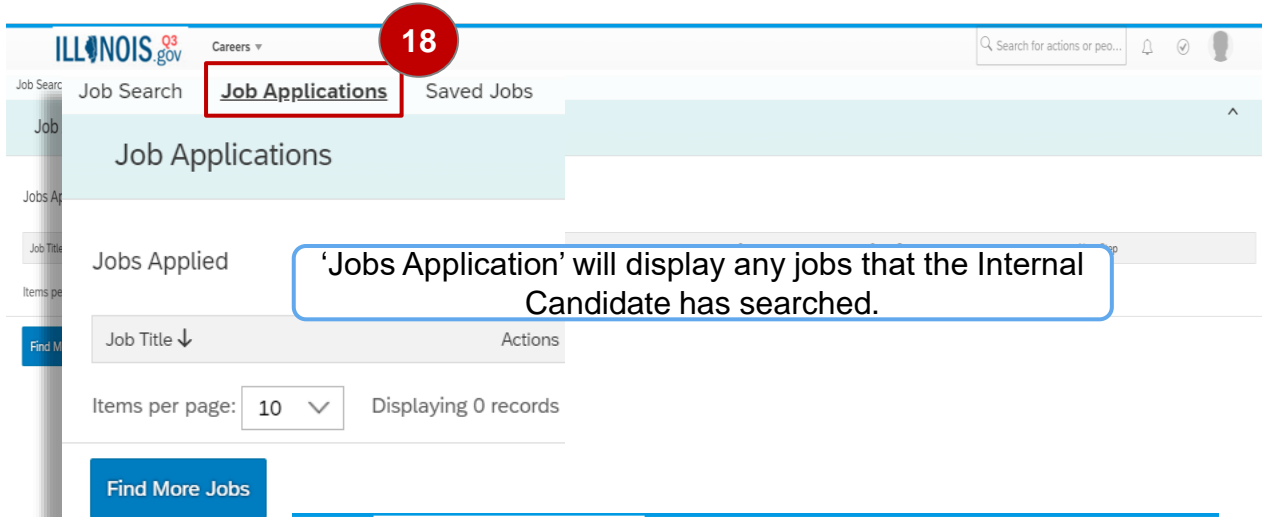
ILLINOIS.gov Careers ▾

18

Search for actions or peo...

Job Search

Job Search Job Applications Saved Jobs

Job

Job Applications

Jobs Ap

Jobs Applied

'Jobs Application' will display any jobs that the Internal Candidate has searched.

Job Title

Job Title ↓ Actions

Items pe

Items per page: 10 Displaying 0 records

Find M

Find More Jobs